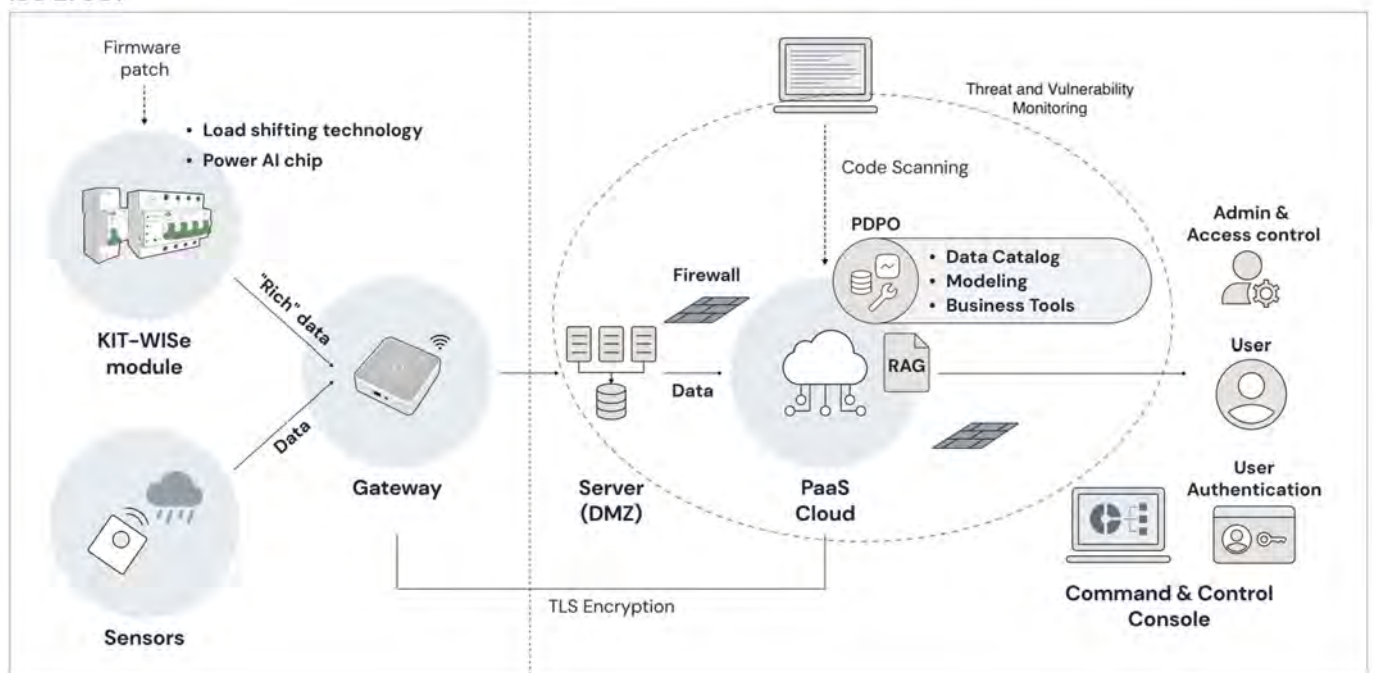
Firmware patch

• Load shifting technology
• Power AI chip

KIT-WISe module

"Rich" data

Data

Sensors

Gateway

Threat and Vulnerability Monitoring

Code Scanning

PDPO
• Data Catalog
• Modeling
• Business Tools

Firewall

Data

Server (DMZ)

RAG

PaaS Cloud

Admin & Access control

User

User Authentication

Command & Control Console

TLS Encryption